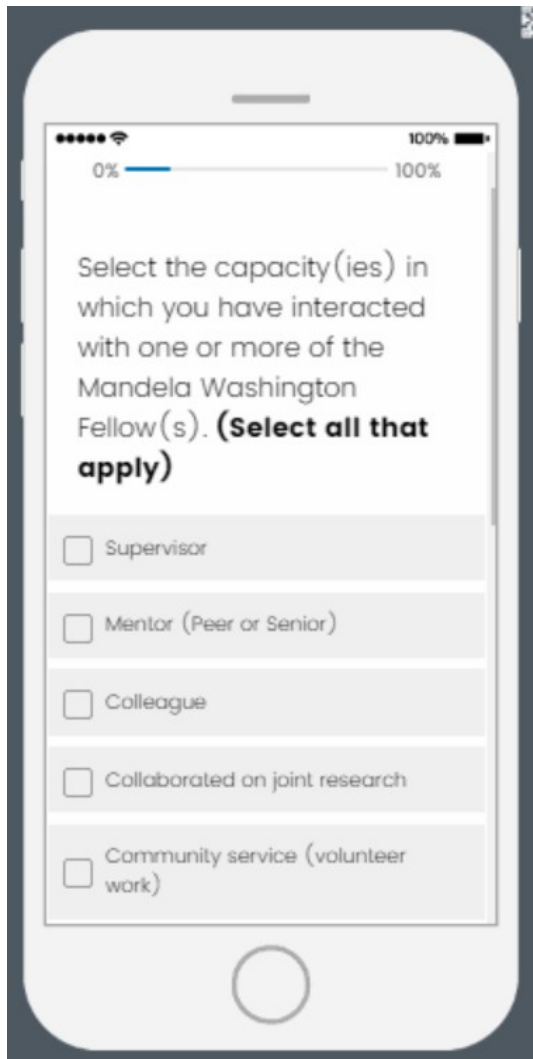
100%

0% 100%

Select the capacity(ies) in which you have interacted with one or more of the Mandela Washington Fellow(s). **(Select all that apply)**

Supervisor

Mentor (Peer or Senior)

Colleague

Collaborated on joint research

Community service (volunteer work)